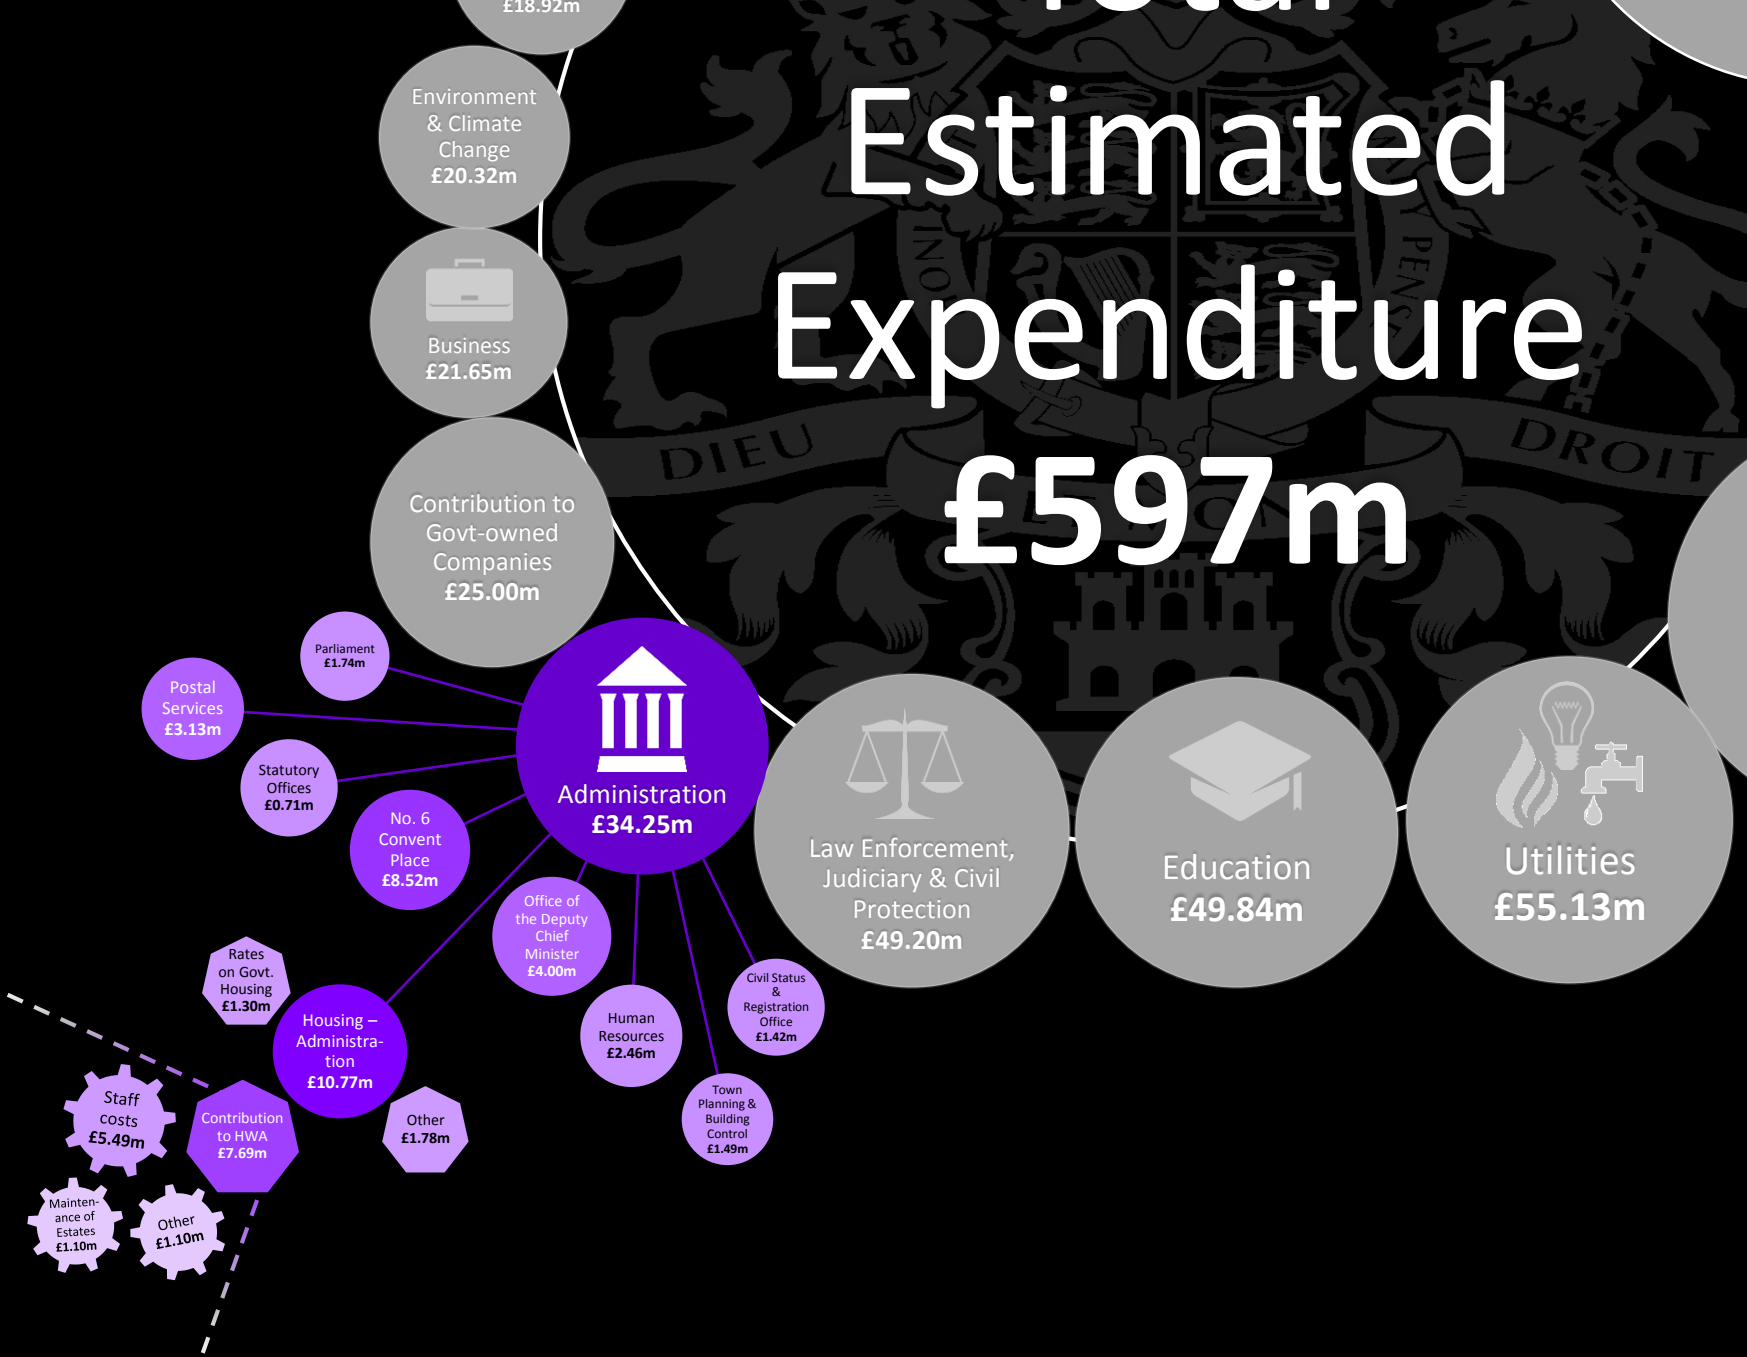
£18.92m

Environment & Climate Change
£20.32m

Business
£21.65m

Contribution to Govt-owned Companies
£25.00m

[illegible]
Estimated
Expenditure
£597m

DIEU
DROIT

Parliament
£1.74m

Postal Services
£3.13m

Statutory Offices
£0.71m

No. 6 Convent Place
£8.52m

Administration
£34.25m

Office of the Deputy Chief Minister
£4.00m

Human Resources
£2.46m

Civil Status & Registration Office
£1.42m

Town Planning & Building Control
£1.49m

Law Enforcement, Judiciary & Civil Protection
£49.20m

Education
£49.84m

Utilities
£55.13m

Rates on Govt. Housing
£1.30m

Housing – Administration
£10.77m

Other
£1.78m

Contribution to HWA
£7.69m

Staff costs
£5.49m

Maintenance of Estates
£1.10m

Other
£1.10m